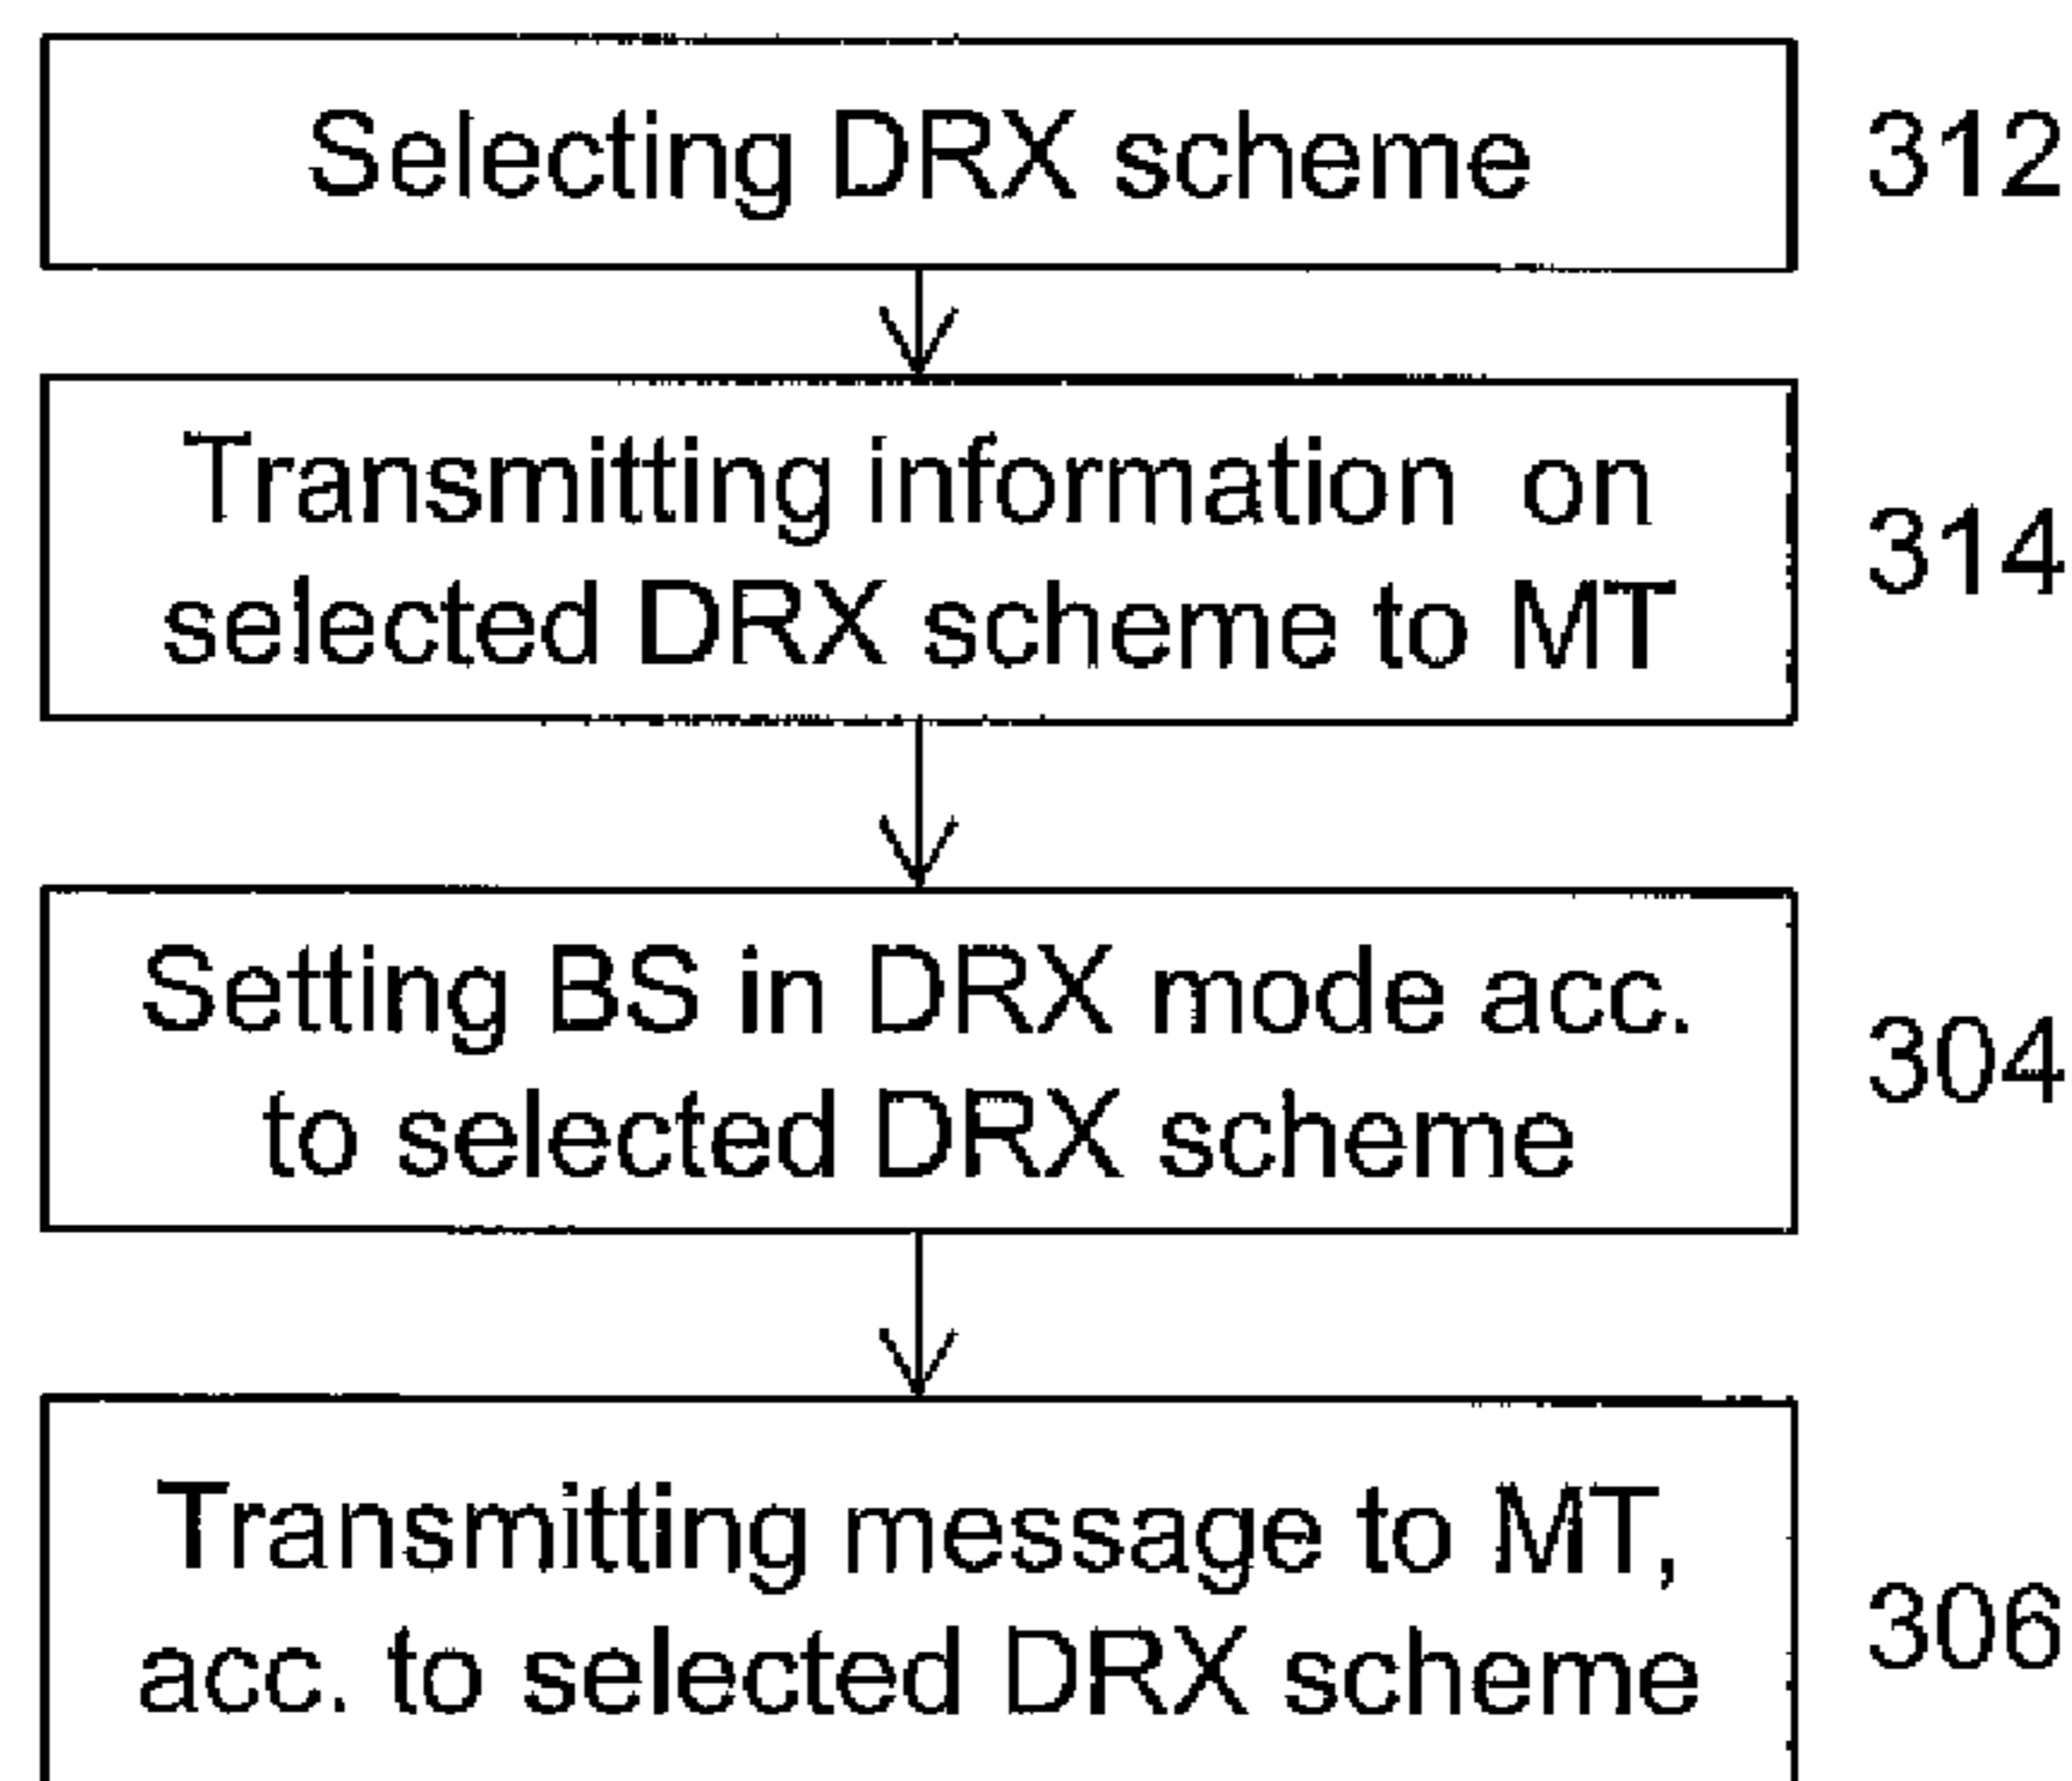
Selecting DRX scheme

312

Transmitting information on selected DRX scheme to MT

314

Setting BS in DRX mode acc. to selected DRX scheme

304

Transmitting message to MT, acc. to selected DRX scheme

306